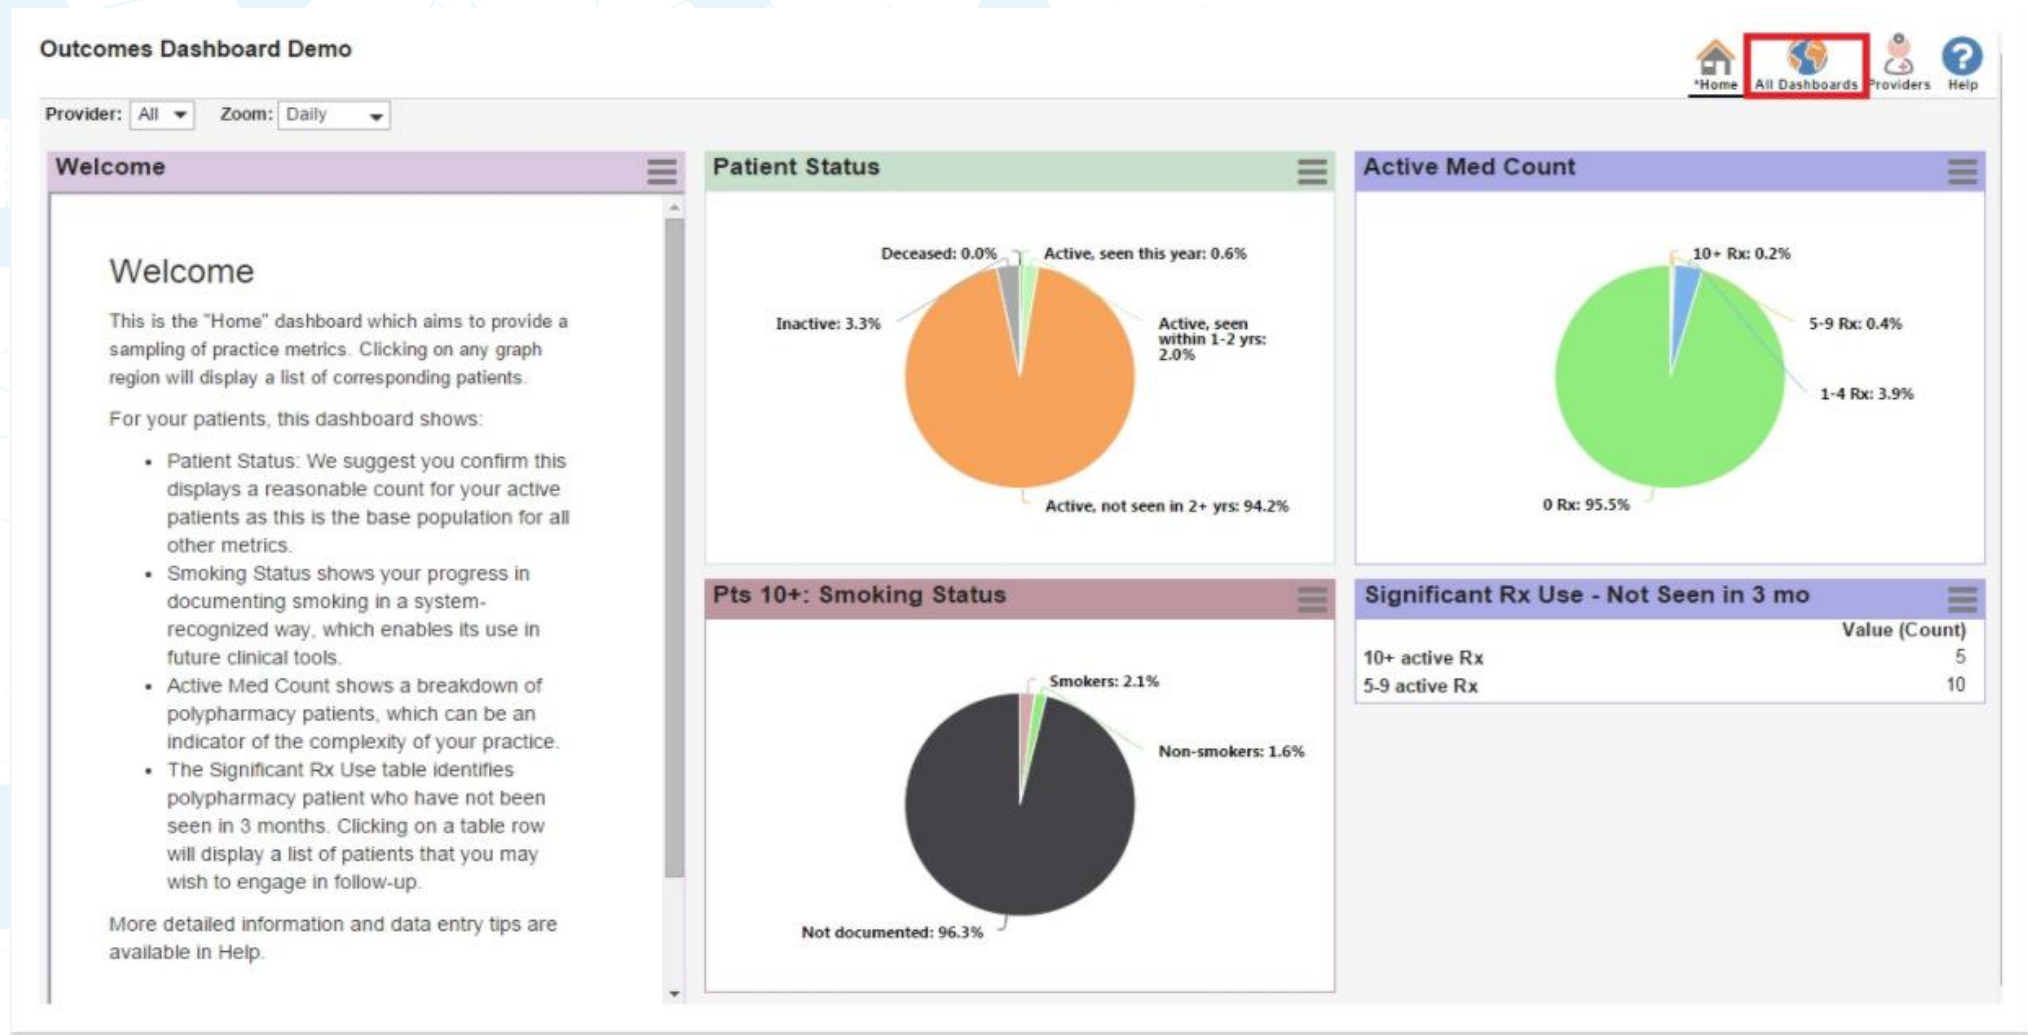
Outcomes Dashboard Demo

*Home All Dashboards Providers Help

Provider: All Zoom: Daily

Welcome

Welcome

This is the "Home" dashboard which aims to provide a sampling of practice metrics. Clicking on any graph region will display a list of corresponding patients.

For your patients, this dashboard shows:

- Patient Status: We suggest you confirm this displays a reasonable count for your active patients as this is the base population for all other metrics.
- Smoking Status shows your progress in documenting smoking in a system-recognized way, which enables its use in future clinical tools.
- Active Med Count shows a breakdown of polypharmacy patients, which can be an indicator of the complexity of your practice.
- The Significant Rx Use table identifies polypharmacy patient who have not been seen in 3 months. Clicking on a table row will display a list of patients that you may wish to engage in follow-up.

More detailed information and data entry tips are available in Help.

Patient Status

Deceased: 0.0%
Active, seen this year: 0.6%
Inactive: 3.3%
Active, seen within 1-2 yrs: 2.0%
Active, not seen in 2+ yrs: 94.2%

Active Med Count

10+ Rx: 0.2%
5-9 Rx: 0.4%
1-4 Rx: 3.9%
0 Rx: 95.5%

Pts 10+: Smoking Status

Smokers: 2.1%
Non-smokers: 1.6%
Not documented: 96.3%

Significant Rx Use - Not Seen in 3 mo

| | Value (Count) |
|---|---|
| 10+ active Rx | 5 |
| 5-9 active Rx | 10 |